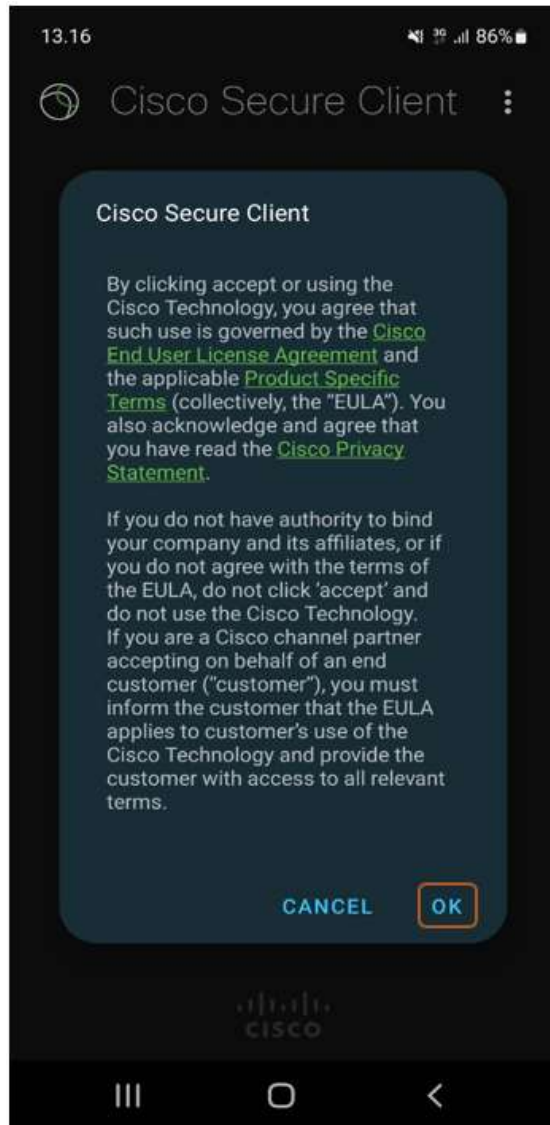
13.16

86%

Cisco Secure Client

Cisco Secure Client

By clicking accept or using the Cisco Technology, you agree that such use is governed by the Cisco End User License Agreement and the applicable Product Specific Terms (collectively, the "EULA"). You also acknowledge and agree that you have read the Cisco Privacy Statement.

If you do not have authority to bind your company and its affiliates, or if you do not agree with the terms of the EULA, do not click 'accept' and do not use the Cisco Technology. If you are a Cisco channel partner accepting on behalf of an end customer ("customer"), you must inform the customer that the EULA applies to customer's use of the Cisco Technology and provide the customer with access to all relevant terms.

CANCEL

OK

cisco